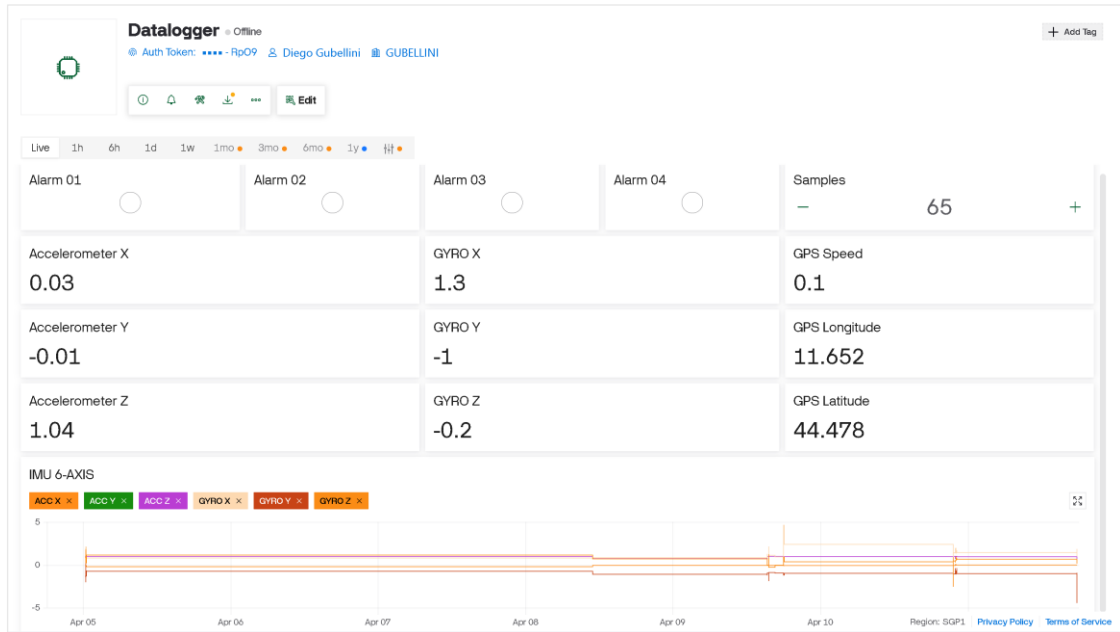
Datalogger • Offline

Auth Token: •••• - RpO9   Diego Gubellini   GUBELLINI

Edit

Add Tag

Live 1h 6h 1d 1w 1mo 3mo 6mo 1y

Alarm 01

Alarm 02

Alarm 03

Alarm 04

Samples
−   65   +

Accelerometer X
0.03

GYRO X
1.3

GPS Speed
0.1

Accelerometer Y
-0.01

GYRO Y
-1

GPS Longitude
11.652

Accelerometer Z
1.04

GYRO Z
-0.2

GPS Latitude
44.478

IMU 6-AXIS

ACC X × ACC Y × ACC Z × GYRO X × GYRO Y × GYRO Z ×

5
0
-5

Apr 05 Apr 06 Apr 07 Apr 08 Apr 09 Apr 10

Region: SGP1 Privacy Policy Terms of Service